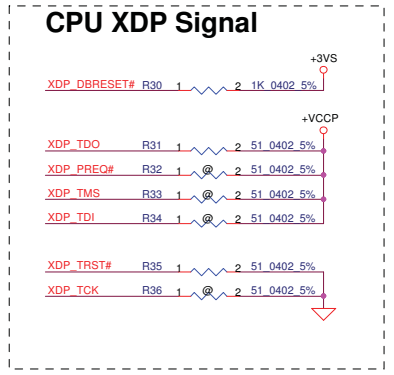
CPU XDP Signal

+3VS

XDP_DBRESET# R30 1 2 1K_0402_5%

+VCCP

XDP_TDO R31 1 2 51_0402_5%

XDP_PREQ# R32 1 @ 2 51_0402_5%

XDP_TMS R33 1 @ 2 51_0402_5%

XDP_TDI R34 1 @ 2 51_0402_5%

XDP_TRST# R35 1 2 51_0402_5%

XDP_TCK R36 1 @ 2 51_0402_5%